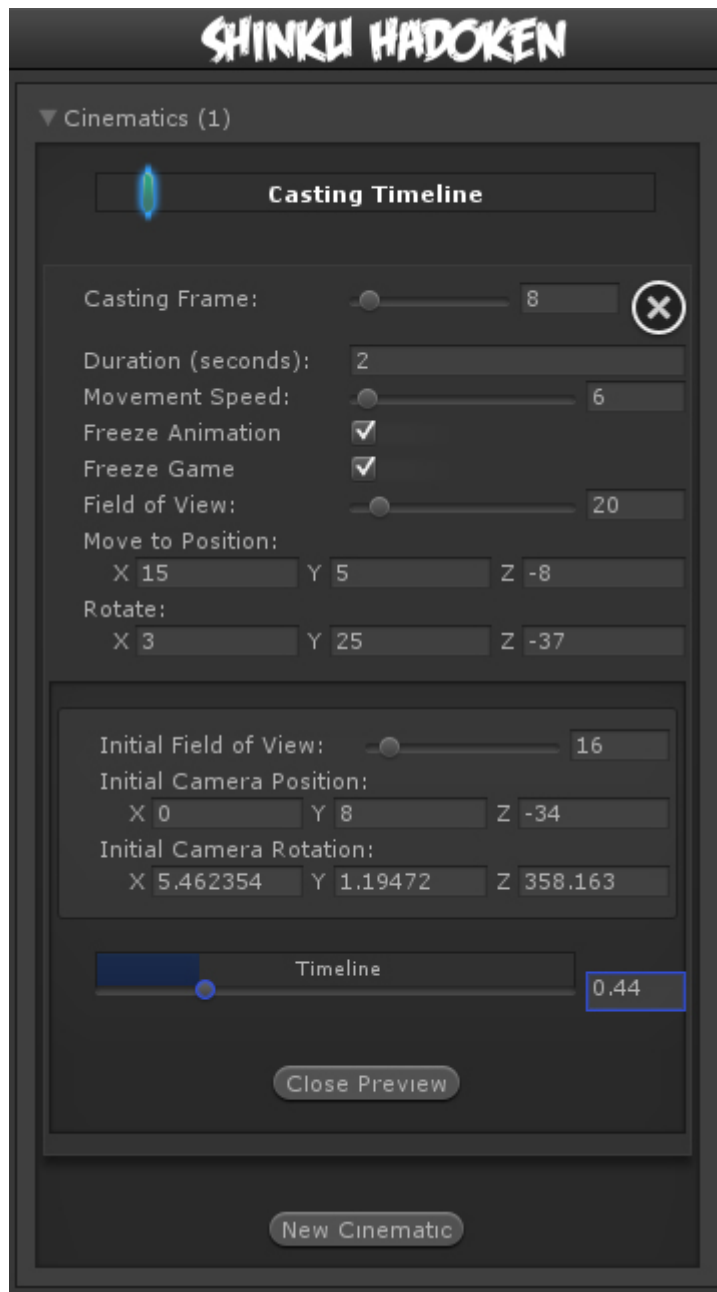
SHINKU HADOKEN

▼ Cinematics (1)

Casting Timeline

Casting Frame: 8

Duration (seconds): 2

Movement Speed: 6

Freeze Animation

Freeze Game

Field of View: 20

Move to Position:

X 15 Y 5 Z -8

Rotate:

X 3 Y 25 Z -37

Initial Field of View: 16

Initial Camera Position:

X 0 Y 8 Z -34

Initial Camera Rotation:

X 5.462354 Y 1.19472 Z 358.163

Timeline

0.44

Close Preview

New Cinematic